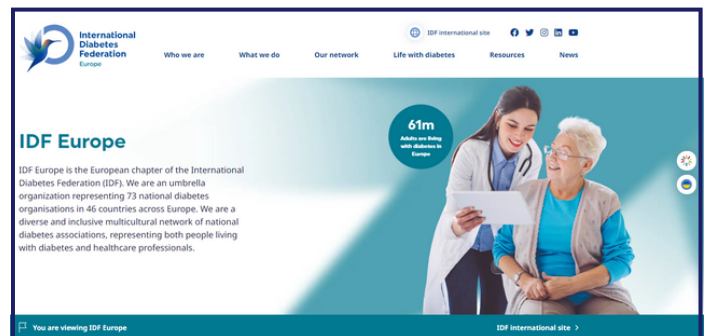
International Diabetes Federation
Europe

IDF international site

Who we are What we do Our network Life with diabetes Resources News

IDF Europe

IDF Europe is the European chapter of the International Diabetes Federation (IDF). We are an umbrella organization representing 73 national diabetes organisations in 46 countries across Europe. We are a diverse and inclusive multicultural network of national diabetes associations, representing both people living with diabetes and healthcare professionals.

61m
Adults are living with diabetes in Europe

You are viewing IDF Europe

IDF international site >